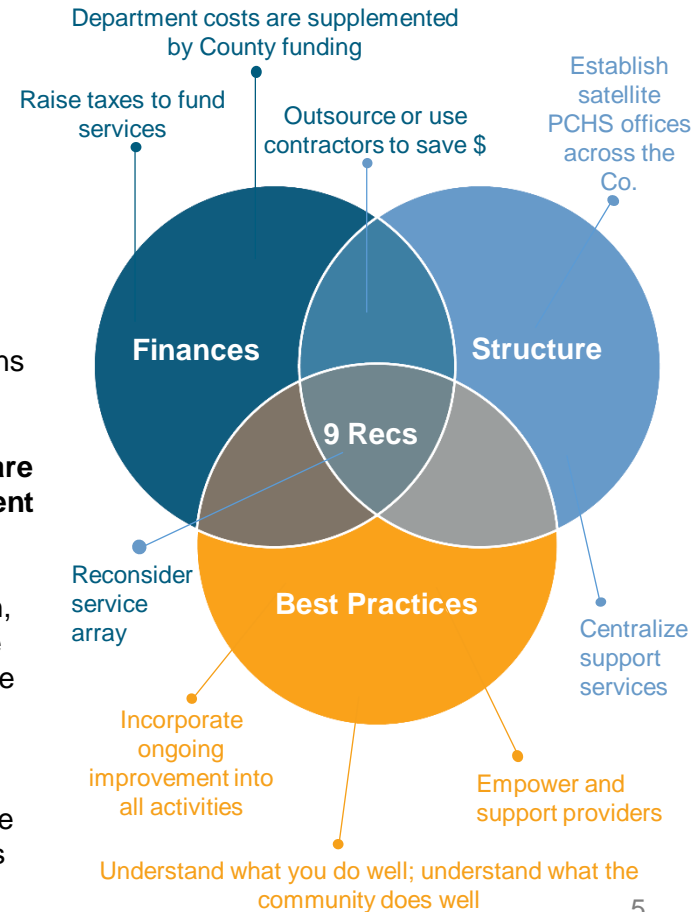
Department costs are supplemented by County funding

Raise taxes to fund services

Outsource or use contractors to save $

Establish satellite PCHS offices across the Co.

ns

are
ent

,

e

e
s

Finances

Structure

9 Recs

Best Practices

Reconsider service array

Centralize support services

Incorporate ongoing improvement into all activities

Empower and support providers

Understand what you do well; understand what the community does well

5